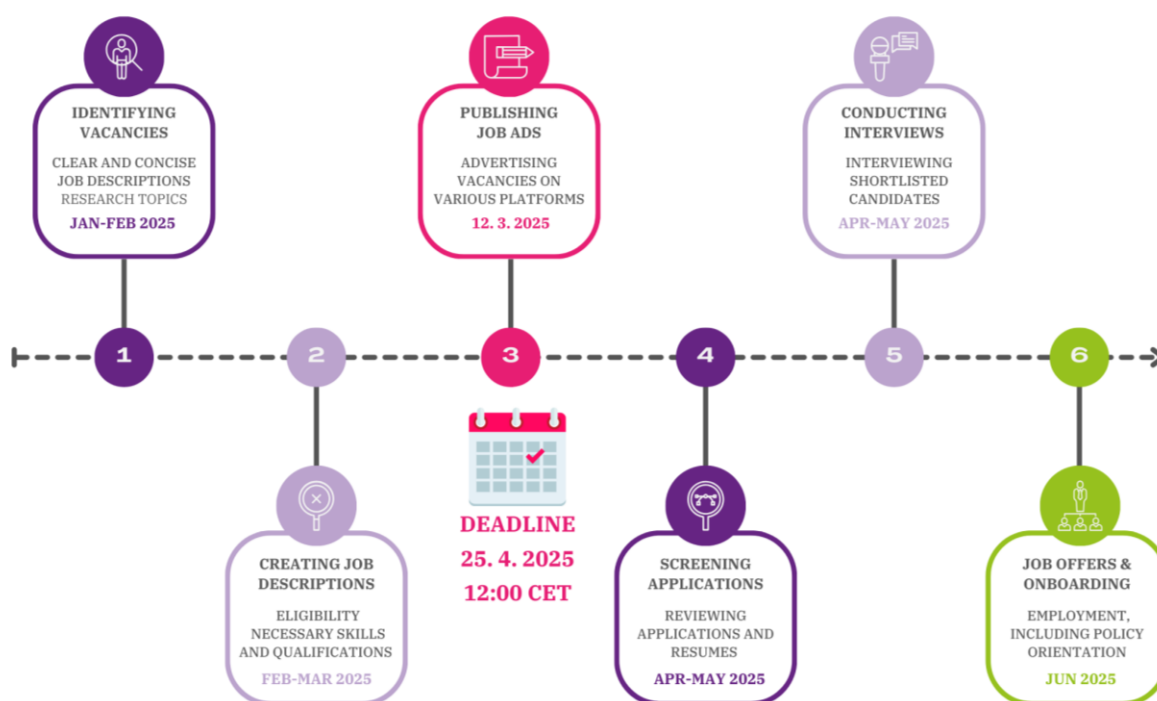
IDENTIFYING VACANCIES

CLEAR AND CONCISE JOB DESCRIPTIONS RESEARCH TOPICS

JAN-FEB 2025

PUBLISHING JOB ADS

ADVERTISING VACANCIES ON VARIOUS PLATFORMS

12. 3. 2025

CONDUCTING INTERVIEWS

INTERVIEWING SHORTLISTED CANDIDATES

APR-MAY 2025

1

2

3

4

5

6

DEADLINE
25. 4. 2025
12:00 CET

CREATING JOB DESCRIPTIONS

ELIGIBILITY NECESSARY SKILLS AND QUALIFICATIONS

FEB-MAR 2025

SCREENING APPLICATIONS

REVIEWING APPLICATIONS AND RESUMES

APR-MAY 2025

JOB OFFERS & ONBOARDING

EMPLOYMENT, INCLUDING POLICY ORIENTATION

JUN 2025